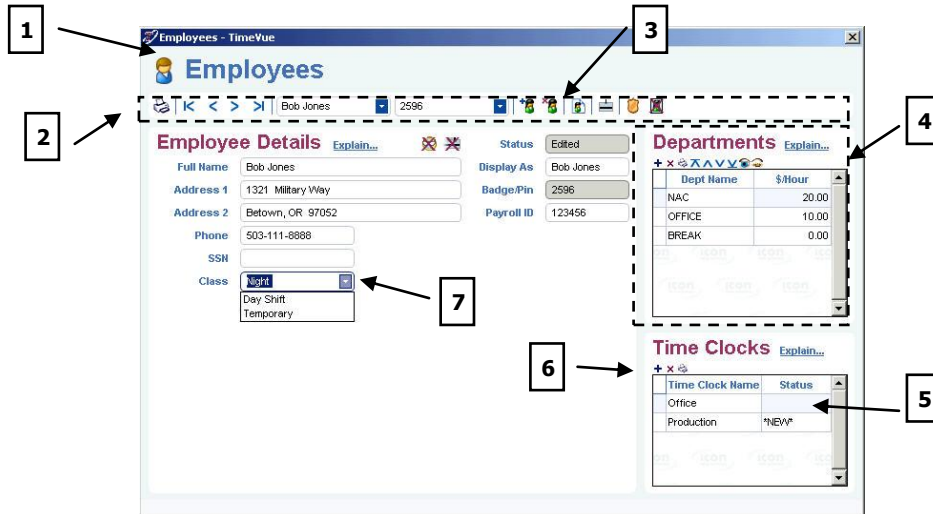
1

3

Employees - TimeVue

Employees

2

Bob Jones

2596

4

Employee Details Explain...

Status Edited

Full Name Bob Jones

Display As Bob Jones

Address 1 1321 Military Way

Badge/Pin 2596

Address 2 Betown, OR 97052

Payroll ID 123456

Phone 503-111-8888

SSN

Class Night

Day Shift
Temporary

7

Departments Explain...

| Dept Name | $/Hour |
|---|---|
| NAC | 20.00 |
| OFFICE | 10.00 |
| BREAK | 0.00 |

6

Time Clocks Explain...

5

| Time Clock Name | Status |
|---|---|
| Office | |
| Production | *NEW* |